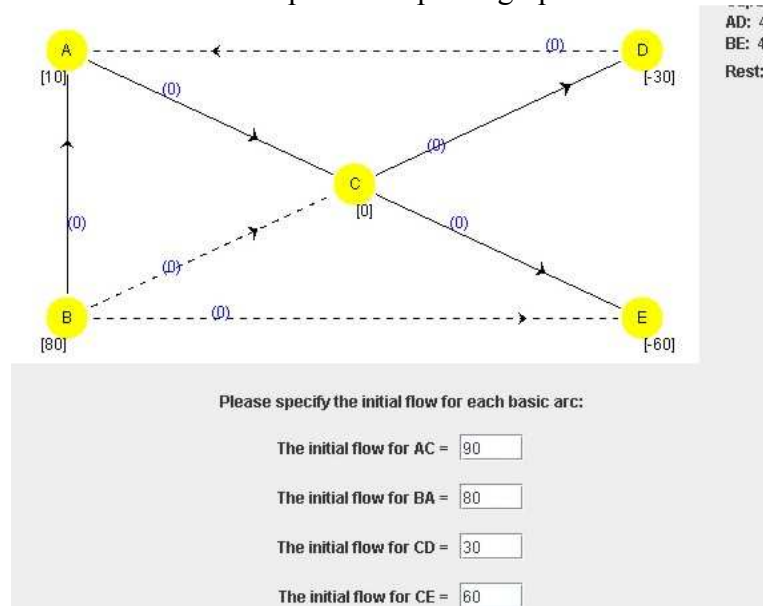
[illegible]

AD: 4
BE: 4
Rest:

A
[10]
(0)
D
[-30]
(0)
(0)
C
[0]
(0)
(0)
(0)
B
[80]
(0)
E
[-60]

Please specify the initial flow for each basic arc:

The initial flow for AC = 90

The initial flow for BA = 80

The initial flow for CD = 30

The initial flow for CE = 60